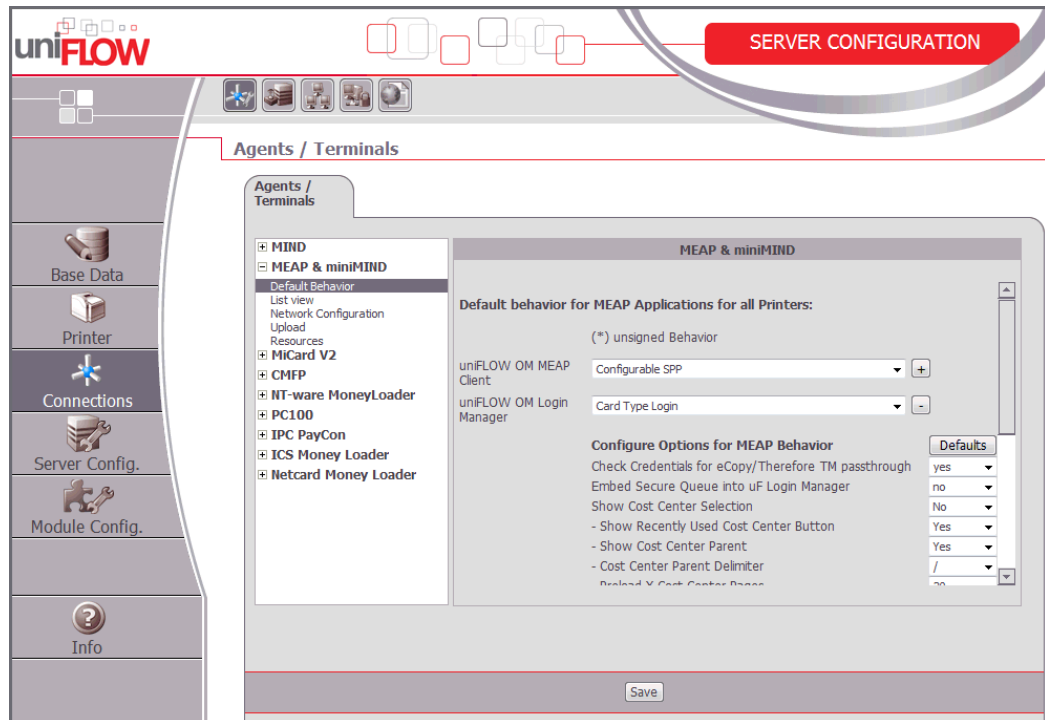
uniFLOW

SERVER CONFIGURATION

Base Data

Printer

Connections

Server Config.

Module Config.

Info

Agents / Terminals

Agents / Terminals

MIND
MEAP & miniMIND
Default Behavior
List view
Network Configuration
Upload
Resources
MiCard V2
CMFP
NT-ware MoneyLoader
PC100
IPC PayCon
ICS Money Loader
Netcard Money Loader

MEAP & miniMIND

Default behavior for MEAP Applications for all Printers:

(*) unsigned Behavior

uniFLOW OM MEAP Client | Configurable SPP | +

uniFLOW OM Login Manager | Card Type Login | -

Configure Options for MEAP Behavior | Defaults

| | |
|---|---|
| Check Credentials for eCopy/Therefore TM passthrough | yes |
| Embed Secure Queue into uF Login Manager | no |
| Show Cost Center Selection | No |
| - Show Recently Used Cost Center Button | Yes |
| - Show Cost Center Parent | Yes |
| - Cost Center Parent Delimiter | / |
| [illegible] | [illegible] |

Save